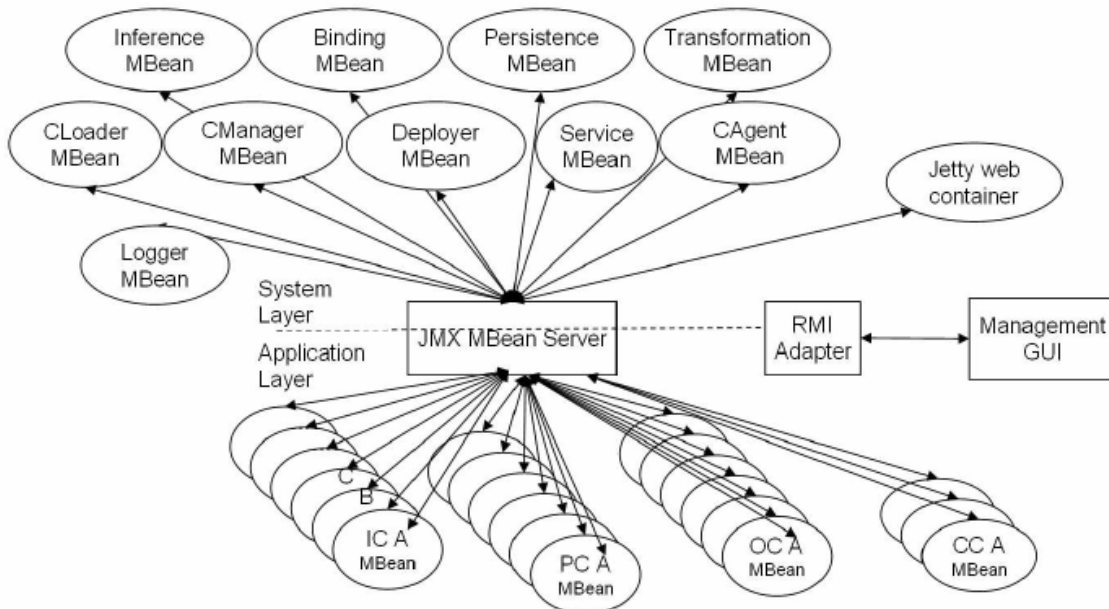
Inference MBean

Binding MBean

Persistence MBean

Transformation MBean

CLoader MBean

CManager MBean

Deployer MBean

Service MBean

CAgent MBean

Jetty web container

Logger MBean

System Layer

JMX MBean Server

RMI Adapter

Management GUI

Application Layer

C

B

IC A MBean

PC A MBean

OC A MBean

CC A MBean